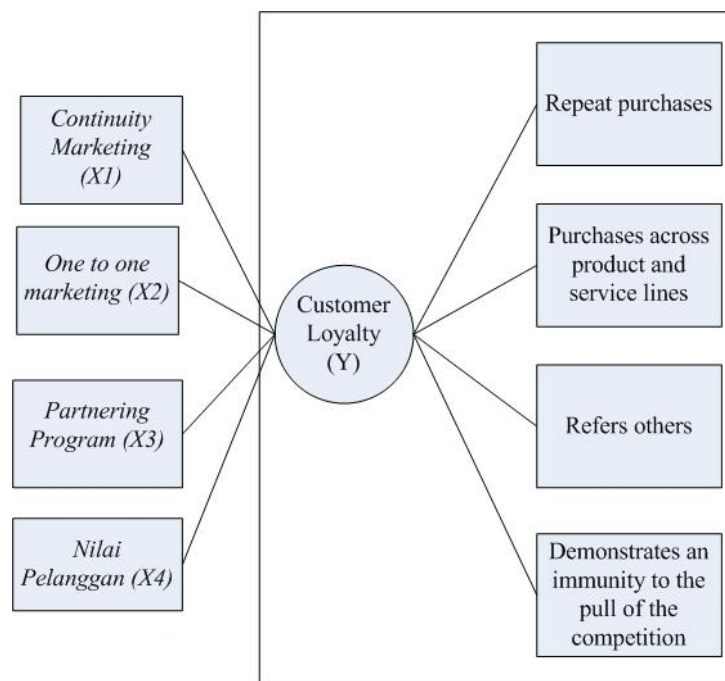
Continuity Marketing (X1)

One to one marketing (X2)

Partnering Program (X3)

Nilai Pelanggan (X4)

Customer Loyalty (Y)

Repeat purchases

Purchases across product and service lines

Refers others

Demonstrates an immunity to the pull of the competition